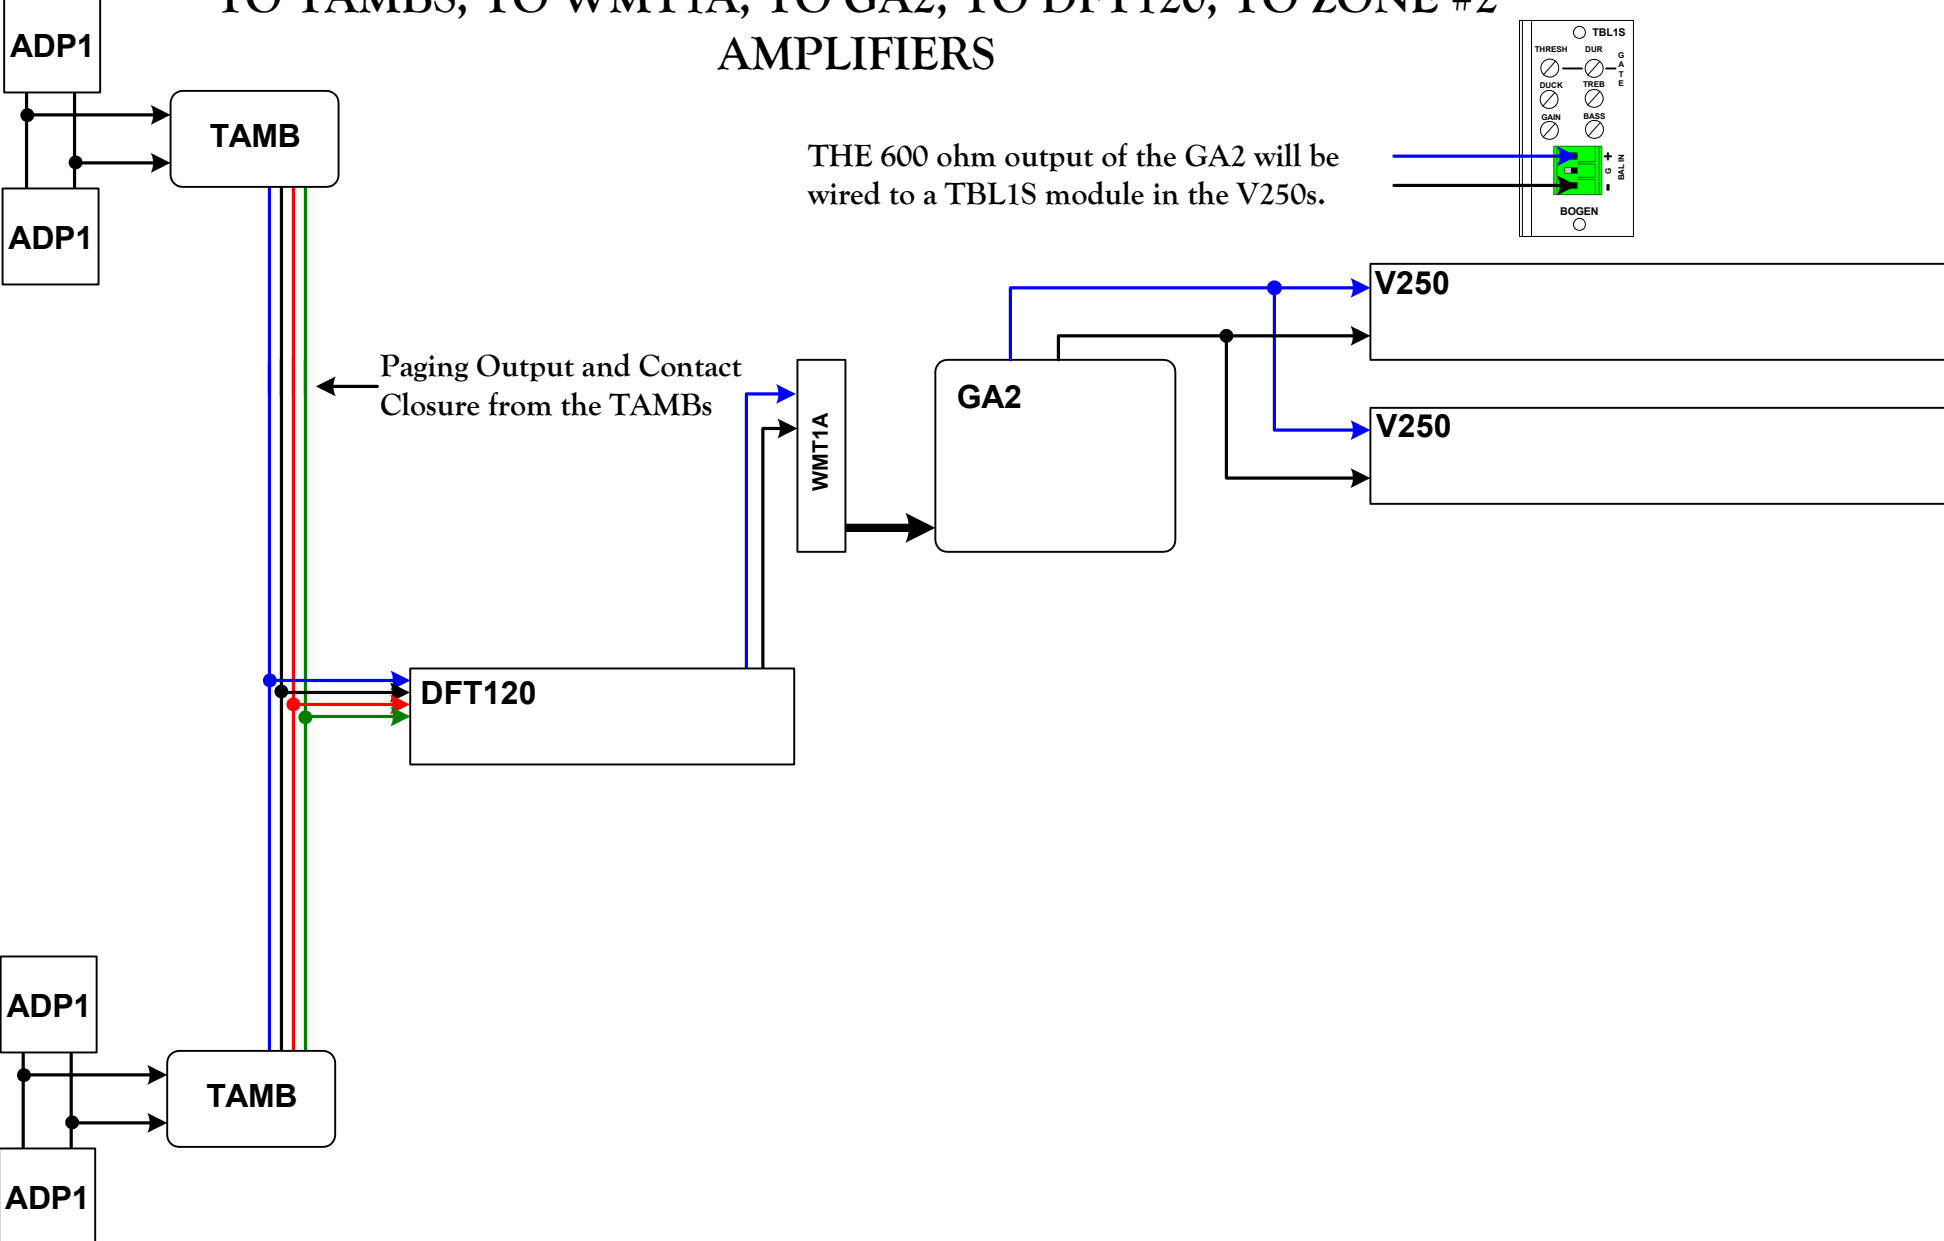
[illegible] AMPLIFIERS

ADP1

TAMB

ADP1

TBL1S
THRESH DUR
GATE
DUCK TREB
GAIN BASS
+ G - BAL IN
BOGEN

THE 600 ohm output of the GA2 will be wired to a TBL1S module in the V250s.

V250

Paging Output and Contact Closure from the TAMBs

WMT1A

GA2

V250

DFT120

ADP1

TAMB

ADP1